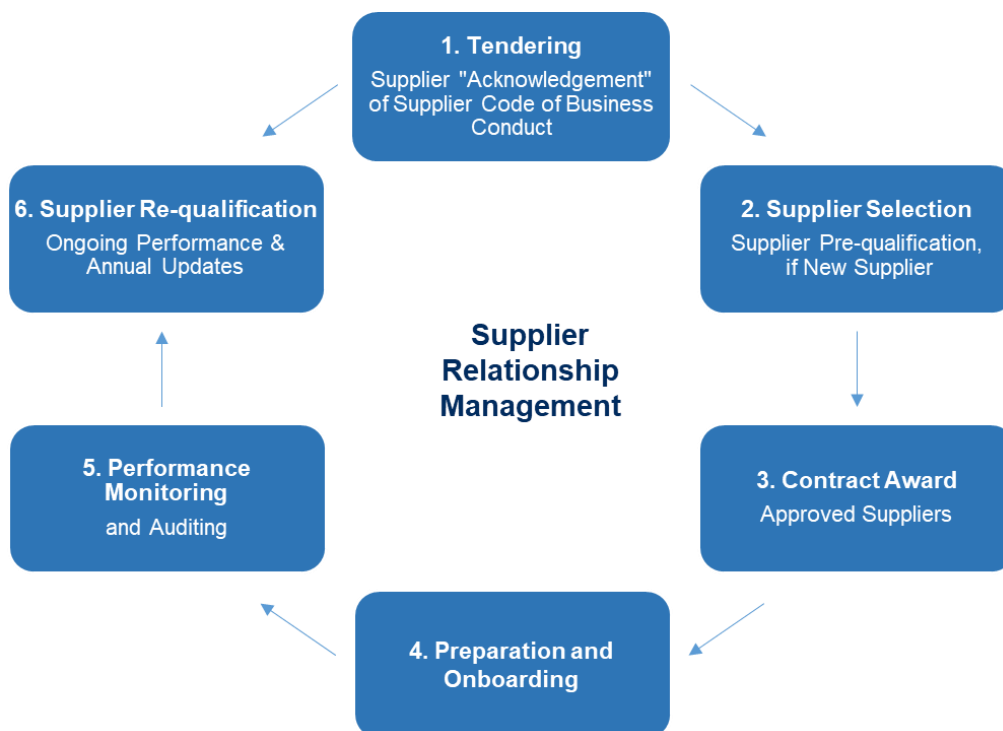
1. Tendering
Supplier "Acknowledgement" of Supplier Code of Business Conduct

2. Supplier Selection
Supplier Pre-qualification, if New Supplier

3. Contract Award
Approved Suppliers

4. Preparation and Onboarding

5. Performance Monitoring
and Auditing

6. Supplier Re-qualification
Ongoing Performance & Annual Updates

Supplier Relationship Management